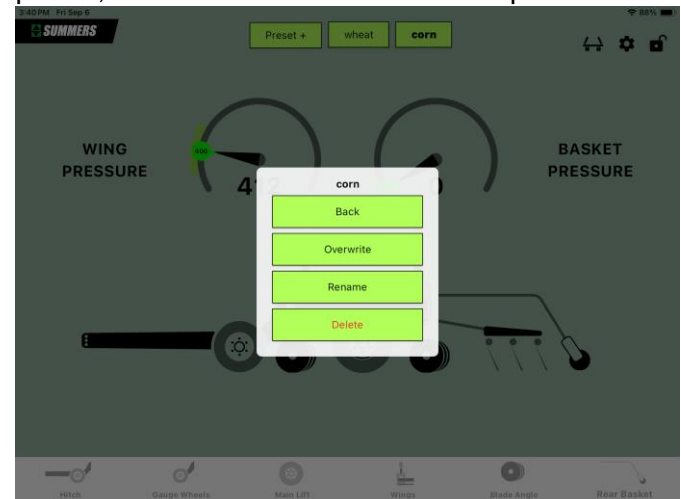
3:40 PM Fri Sep 6

88%

SUMMERS

Preset +

wheat

corn

WING PRESSURE

400

4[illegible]

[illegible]0

BASKET PRESSURE

corn

Back

Overwrite

Rename

Delete

Hitch

Gauge Wheels

Main Lift

Wings

Blade Angle

Rear Basket